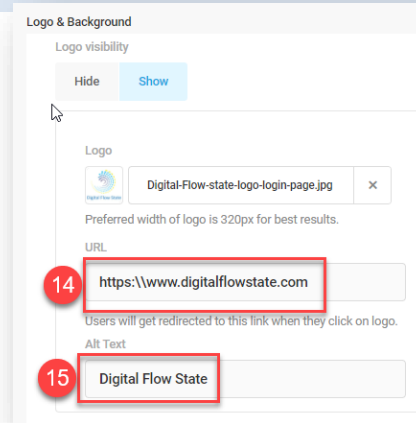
Logo & Background

Logo visibility

Hide

Show

Logo

Digital Flow State

Digital-Flow-state-logo-login-page.jpg

✕

Preferred width of logo is 320px for best results.

URL

14

https:\\www.digitalflowstate.com

Users will get redirected to this link when they click on logo.

Alt Text

15

Digital Flow State